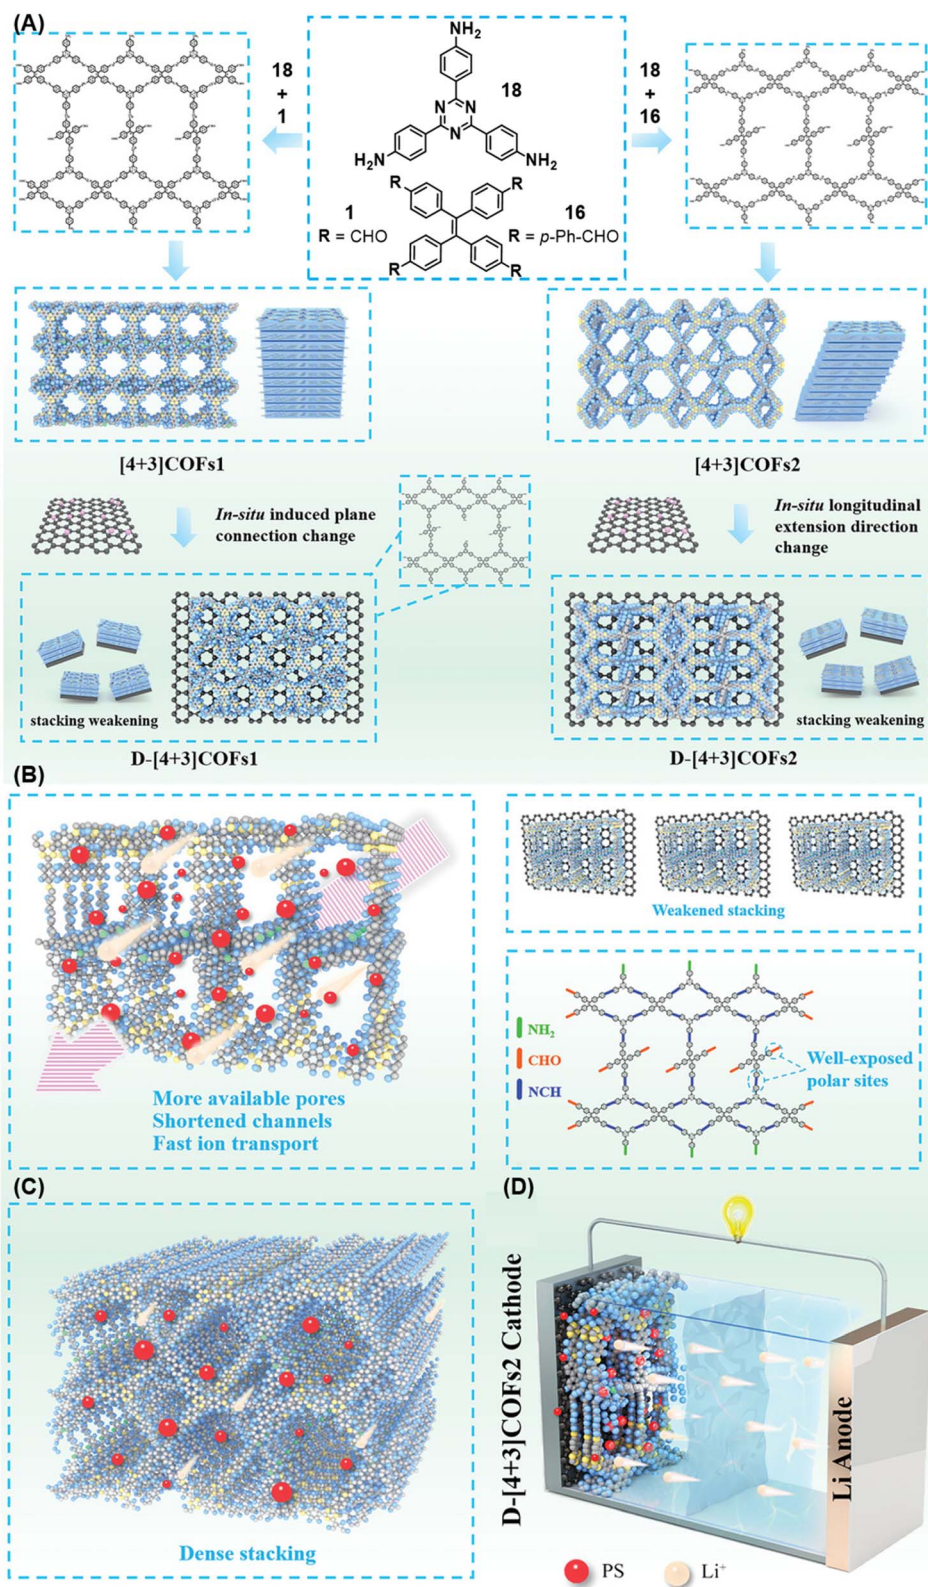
(A)

18 + 1

$NH_2$

18

$H_2N$ $NH_2$

1 R = CHO

16 R = *p*-Ph-CHO

18 + 16

[4+3]COFs1

[4+3]COFs2

*In-situ* induced plane connection change

*In-situ* longitudinal extension direction change

stacking weakening

stacking weakening

D-[4+3]COFs1

D-[4+3]COFs2

(B)

Weakened stacking

$NH_2$

CHO

NCH

Well-exposed polar sites

More available pores
Shortened channels
Fast ion transport

(C)

Dense stacking

(D)

D-[4+3]COFs2 Cathode

Li Anode

PS $Li^+$